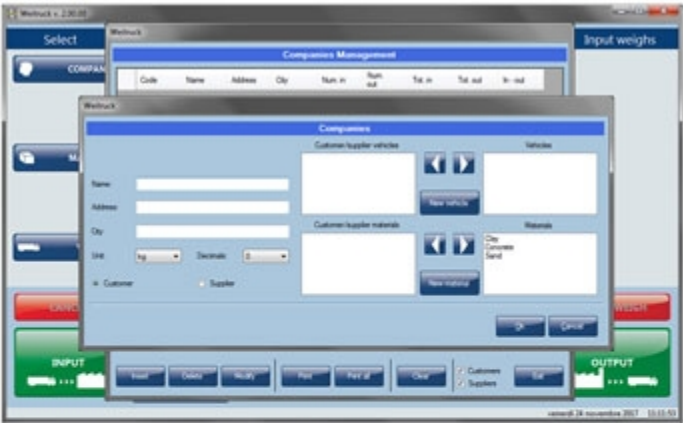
Weitruck v. 2.30.00

Select

COMPAN

Ma

Input weighs

Weitruck

Companies Management

| Code | Name | Address | City | Num. in | Num. out | Tot. in | Tot. out | In - out |
|---|---|---|---|---|---|---|---|---|

Weitruck

Companies

Name

Address

City

Unit kg Decimals 0

Customer Supplier

Customer/supplier vehicles

Vehicles

New vehicle

Customer/supplier materials

Materials

Clay
Concrete
Sand

New material

Ok Cancel

INPUT

OUTPUT

Insert Delete Modify Print Print all Clear Customers Suppliers Exit

samedi 24 novembre 2017 15:55:53